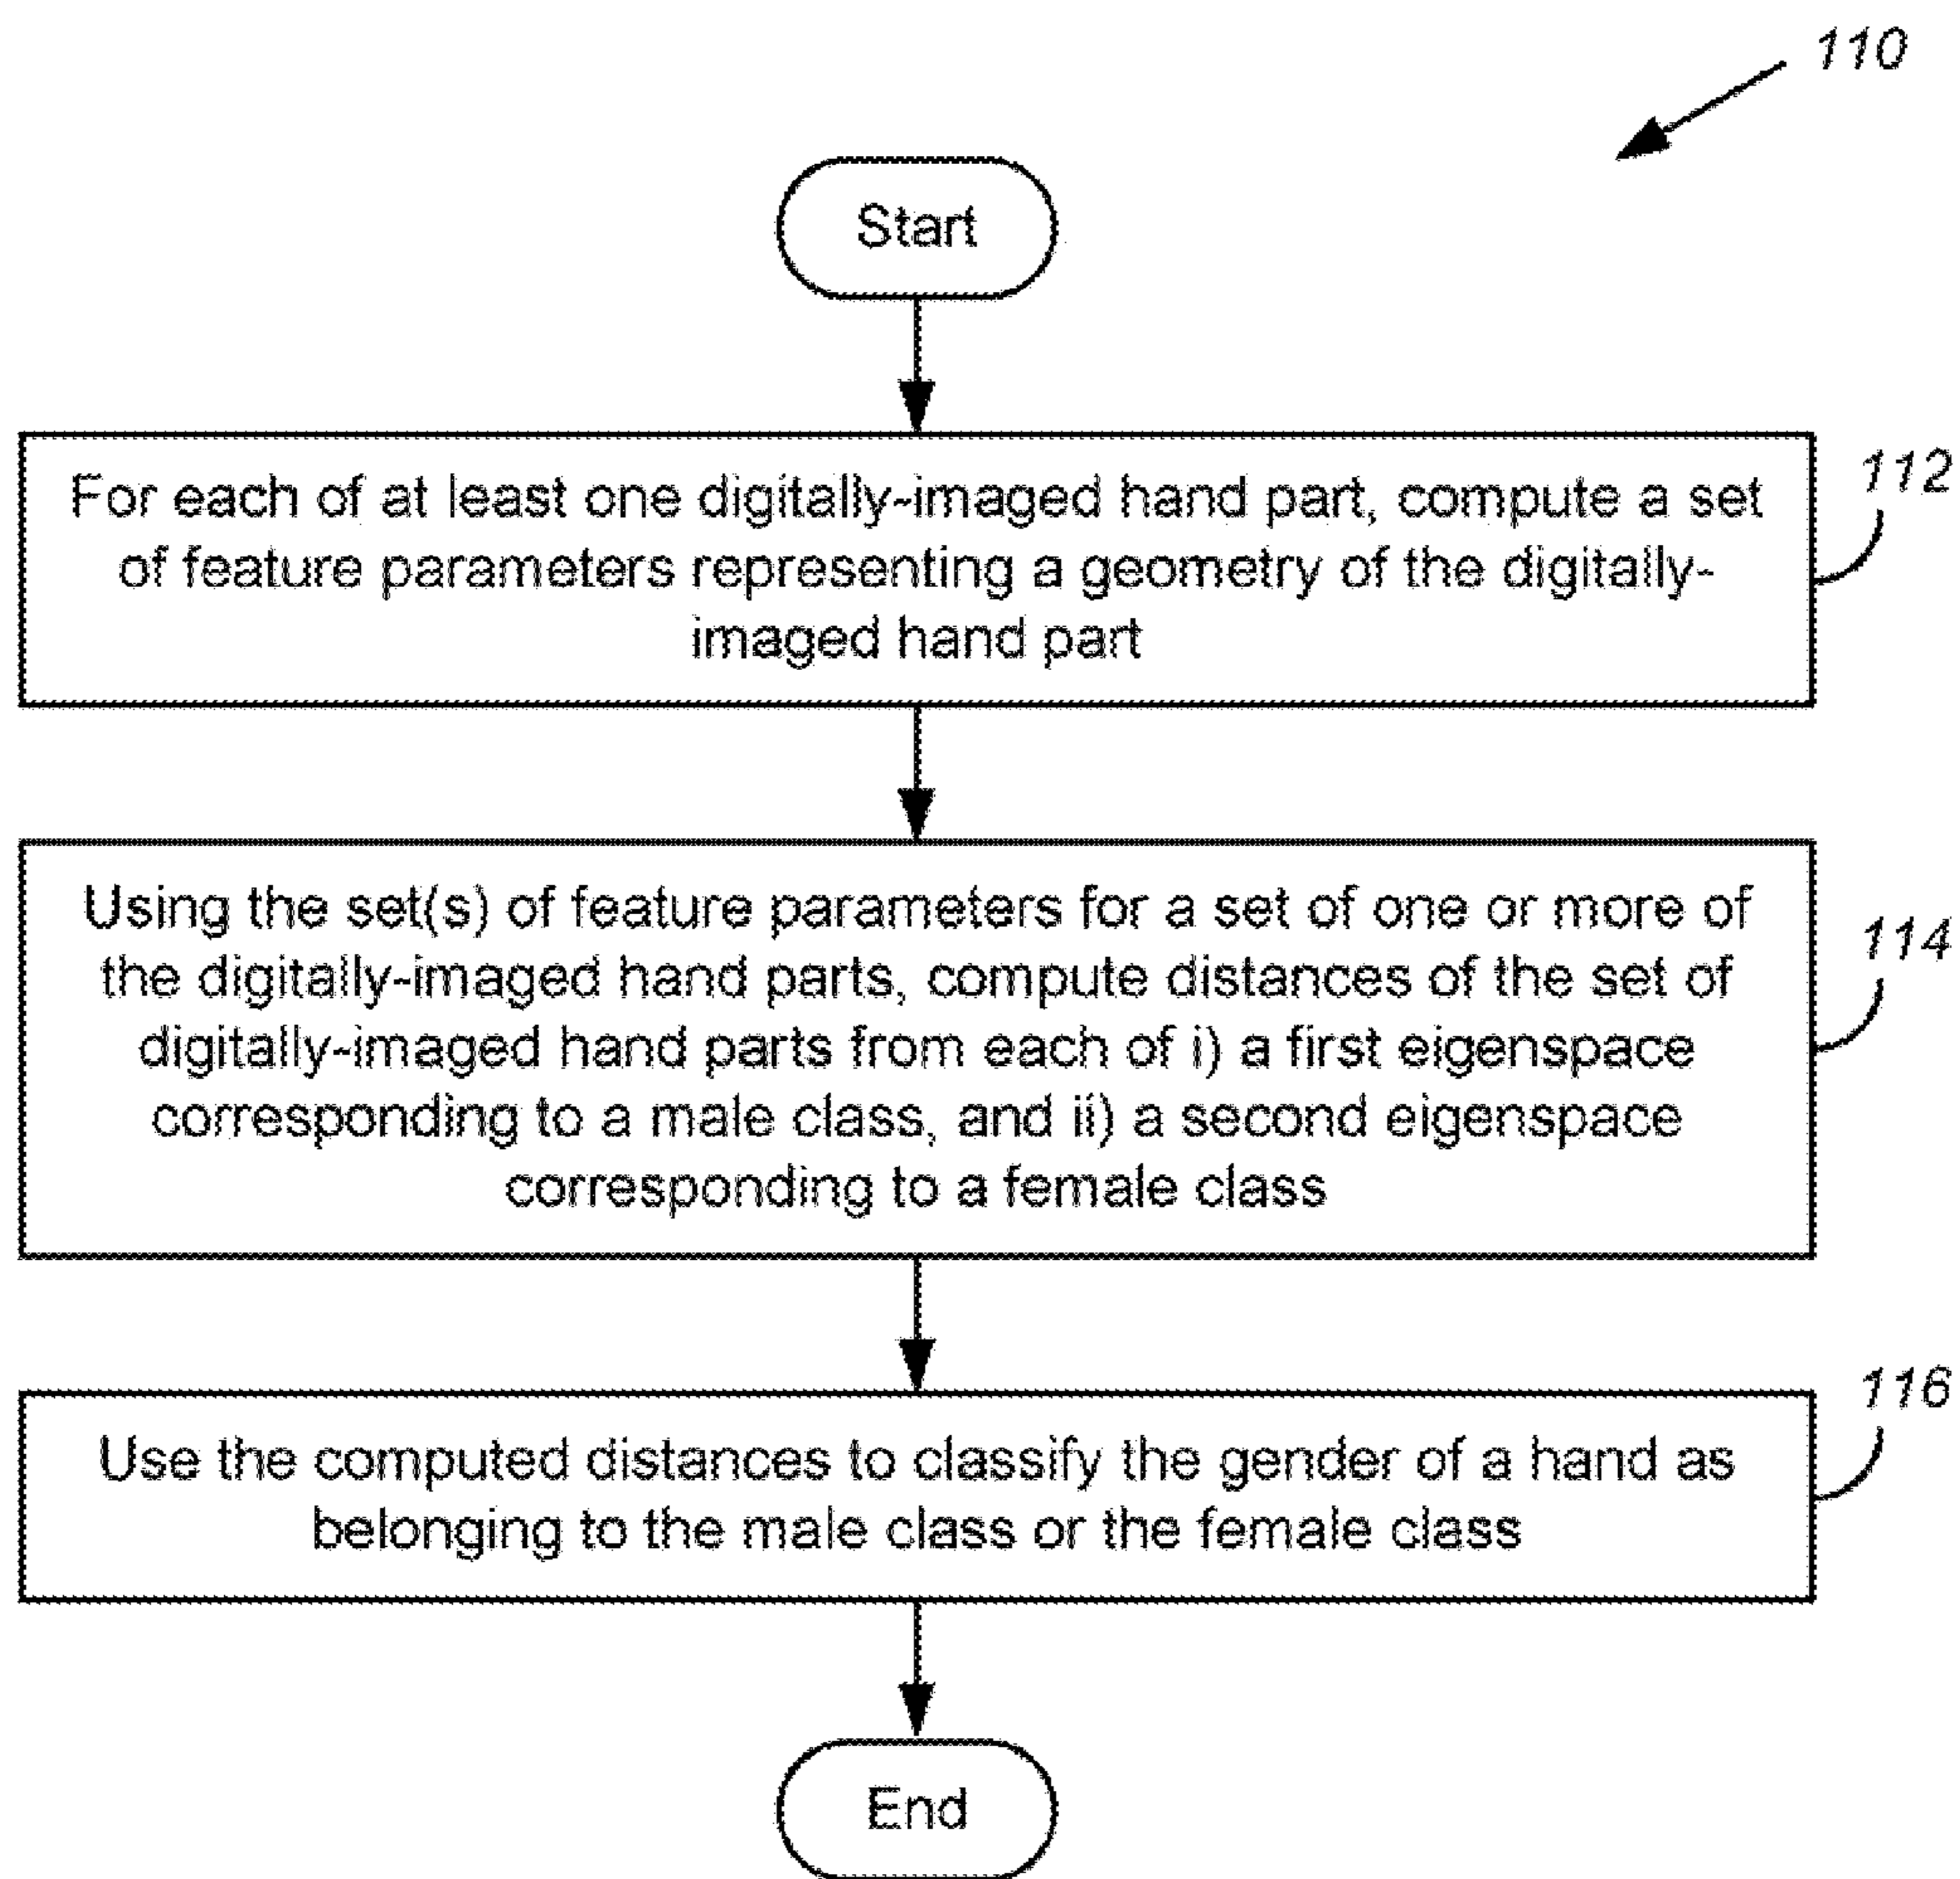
110

Start

For each of at least one digitally-imaged hand part, compute a set of feature parameters representing a geometry of the digitally-imaged hand part

112

Using the set(s) of feature parameters for a set of one or more of the digitally-imaged hand parts, compute distances of the set of digitally-imaged hand parts from each of i) a first eigenspace corresponding to a male class, and ii) a second eigenspace corresponding to a female class

114

Use the computed distances to classify the gender of a hand as belonging to the male class or the female class

116

End